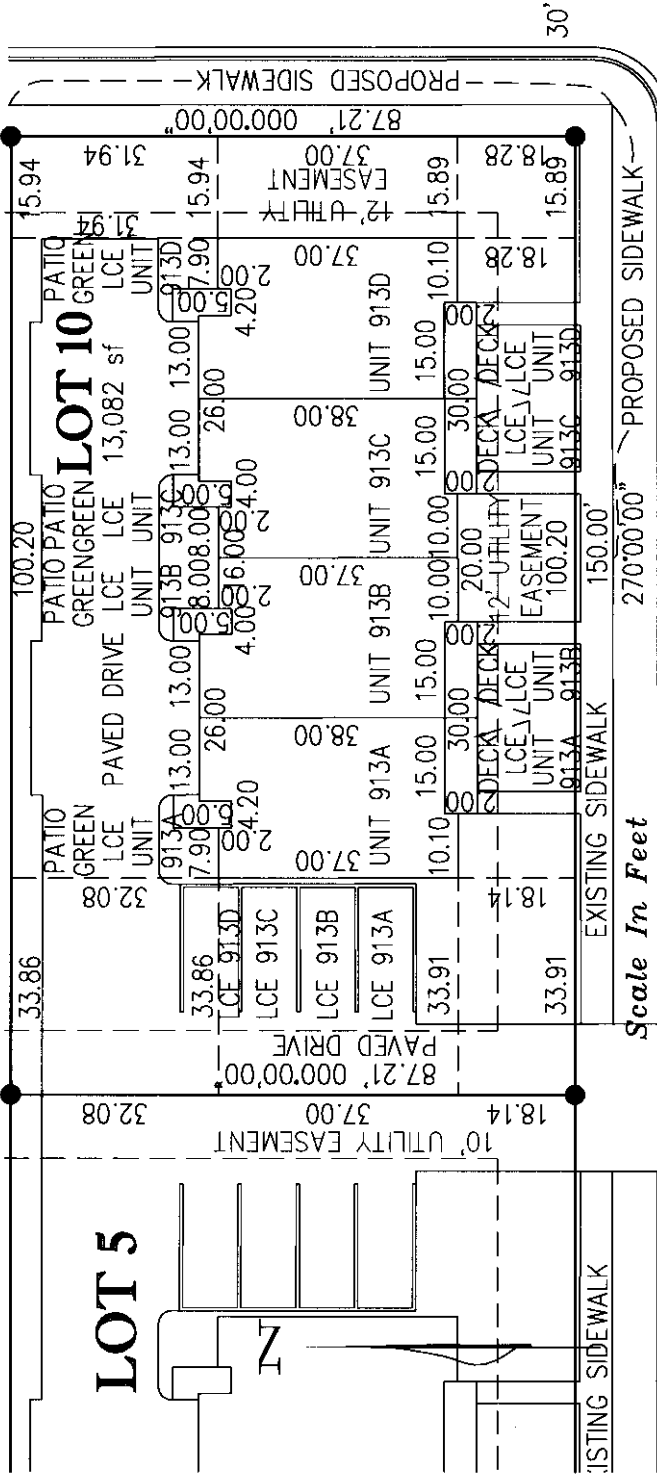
30'
PROPOSED SIDEWALK
87.21' 000°00'00"
15.94
31.94
37.00
EASEMENT
12' UTILITY
15.89
18.28
15.89
PROPOSED SIDEWALK
31.94
PATIO GREEN LCE UNIT 913D
7.90
2.00
5.00
4.20
37.00
10.10
18.28
LOT 10
13,082 sf
13.00 13.00
26.00
UNIT 913D
15.00
DECK DECK
LCE LCE
UNIT UNIT
913C 913D
30.00
2.00
38.00
UNIT 913C
15.00
PATIO PATIO
GREEN GREEN
LCE LCE
UNIT UNIT
913B 913C
13.00
5.00
4.00
8.00 8.00
2.00
16.00
100.20
2.00
37.00
UNIT 913B
10.00 10.00
20.00
12' UTILITY
EASEMENT
100.20
150.00'
270°00'00"
5.00
4.00
PAVED DRIVE
13.00
26.00
38.00
UNIT 913A
15.00
15.00
30.00
DECK DECK
LCE LCE
UNIT UNIT
913A 913B
13.00
PATIO GREEN LCE UNIT 913A
7.90
5.00
4.20
2.00
37.00
10.10
EXISTING SIDEWALK
32.08
18.14
33.86
33.86
LCE 913D
LCE 913C
LCE 913B
LCE 913A
33.91
33.91
Scale In Feet
PAVED DRIVE
87.21' 000°00'00"
32.08
37.00
10' UTILITY EASEMENT
18.14
LOT 5
N
EXISTING SIDEWALK